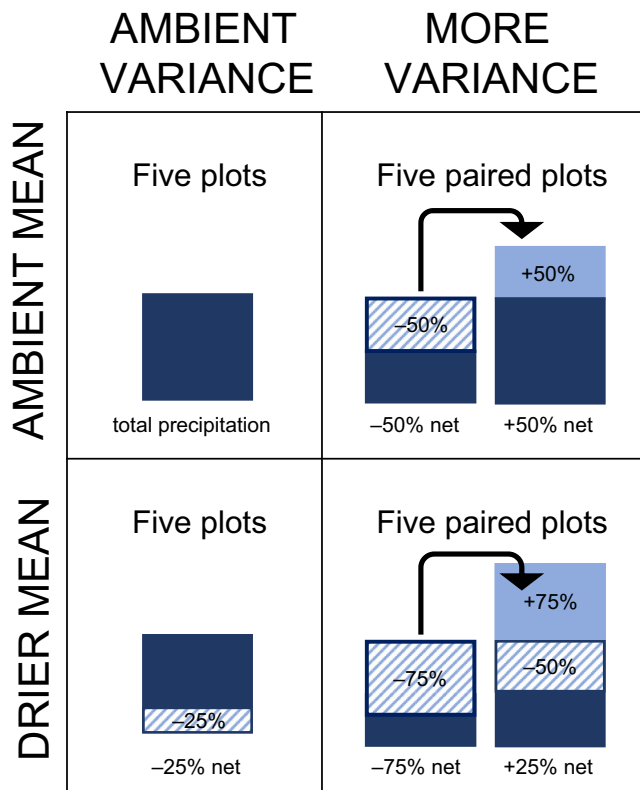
AMBIENT VARIANCE

MORE VARIANCE

AMBIENT MEAN

Five plots

total precipitation

Five paired plots

–50%

+50%

–50% net

+50% net

DRIER MEAN

Five plots

–25%

–25% net

Five paired plots

–75%

+75%

–50%

–75% net

+25% net